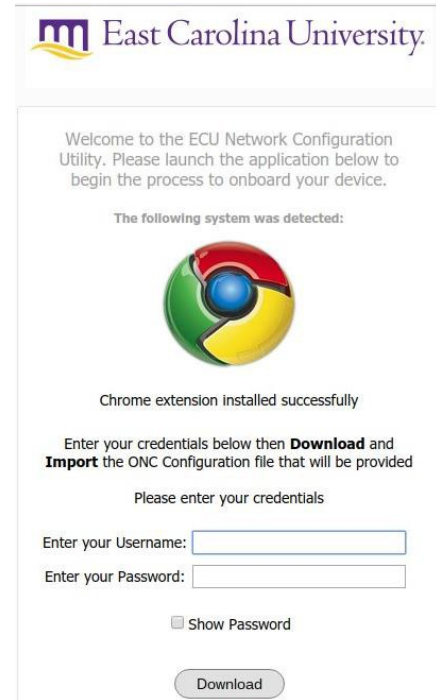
East Carolina University.

Welcome to the ECU Network Configuration Utility. Please launch the application below to begin the process to onboard your device.

The following system was detected:

Chrome extension installed successfully

Enter your credentials below then **Download** and **Import** the ONC Configuration file that will be provided

Please enter your credentials

Enter your Username:

Enter your Password:

Show Password

Download